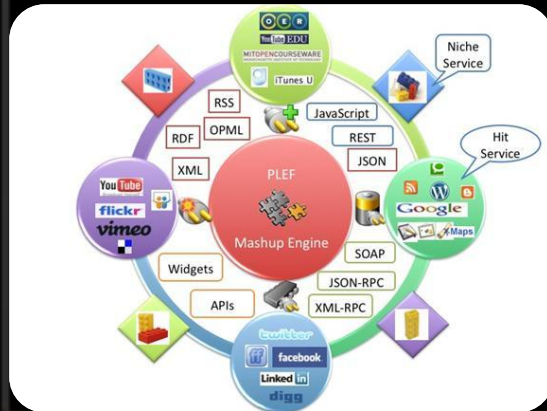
OER
YouTube EDU
MITOPENCOURSEWARE
MASSACHUSETTS INSTITUTE OF TECHNOLOGY
iTunes U

Niche Service

RSS
OPML
RDF
XML
JavaScript
REST
JSON

Hit Service

YouTube
flickr
vimeo

PLEF
Mashup Engine

Google
Maps

Widgets
APIs
SOAP
JSON-RPC
XML-RPC

twitter
facebook
Linked in
digg